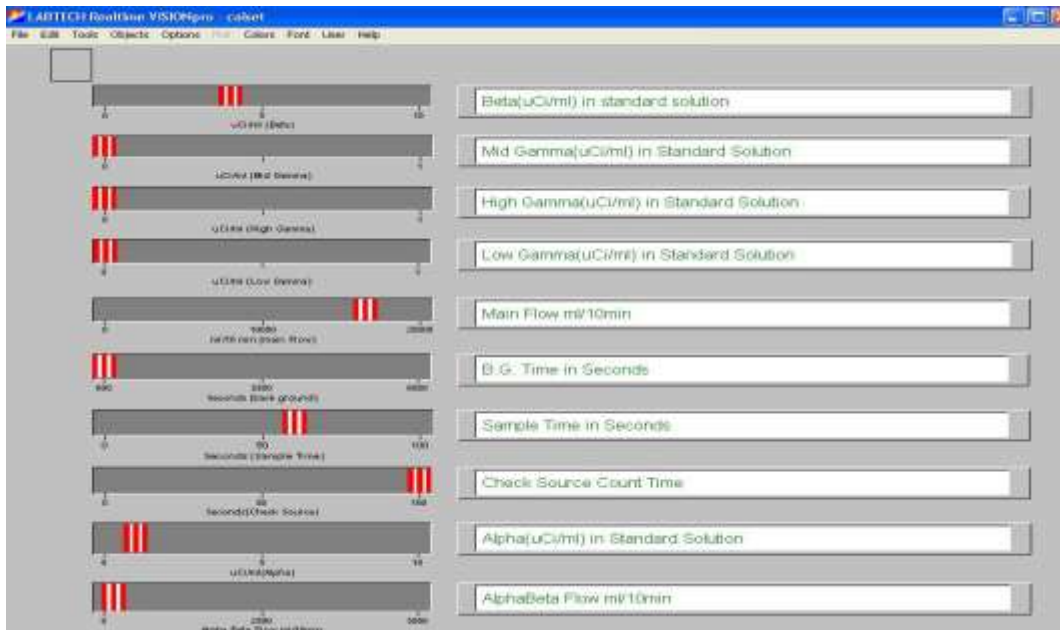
LABTECH RealtIme VISIONpro - calset

File Edit Tools Objects Options Run Colors Font User Help

0 5 10
uCi/ml (Beta)

Beta(uCi/ml) in standard solution

0 1 2
uCi/ml (Mid Gamma)

Mid Gamma(uCi/ml) in Standard Solution

0 1 2
uCi/ml (High Gamma)

High Gamma(uCi/ml) in Standard Solution

0 1 2
uCi/ml (Low Gamma)

Low Gamma(uCi/ml) in Standard Solution

0 10000 20000
ml/10 min (main flow)

Main Flow ml/10min

600 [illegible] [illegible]
Seconds (back ground)

B.G. Time in Seconds

0 50 100
Seconds (Sample Time)

Sample Time in Seconds

0 50 100
Seconds(Check Source)

Check Source Count Time

0 5 10
uCi/ml(Alpha)

Alpha(uCi/ml) in Standard Solution

0 2500 5000
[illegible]

AlphaBeta Flow ml/10min